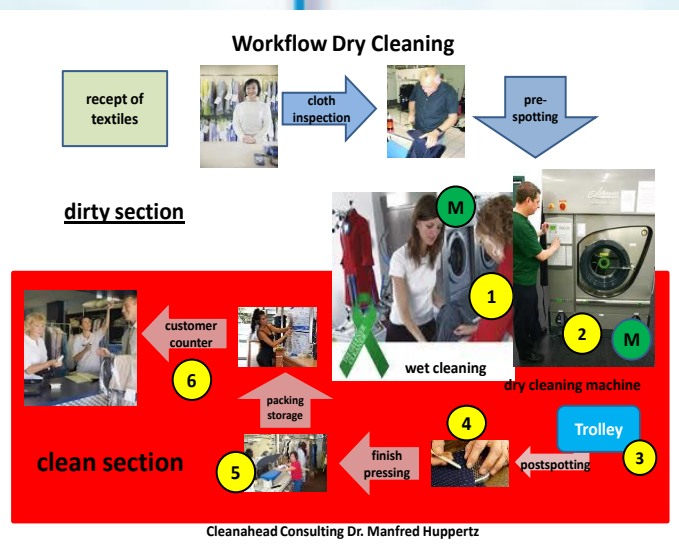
Workflow Dry Cleaning

recept of textiles

cloth inspection

pre-spotting

dirty section

M

1

wet cleaning

2

M

dry cleaning machine

customer counter

6

packing storage

4

Trolley

3

postspotting

finish pressing

5

clean section

Cleanahead Consulting Dr. Manfred Huppertz